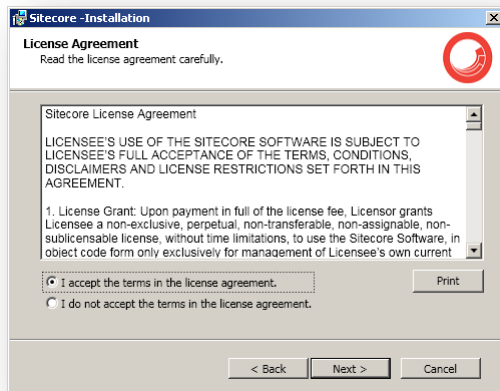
Sitecore -Installation

License Agreement
Read the license agreement carefully.

Sitecore License Agreement

LICENSEE'S USE OF THE SITECORE SOFTWARE IS SUBJECT TO LICENSEE'S FULL ACCEPTANCE OF THE TERMS, CONDITIONS, DISCLAIMERS AND LICENSE RESTRICTIONS SET FORTH IN THIS AGREEMENT.

1. License Grant: Upon payment in full of the license fee, Licensor grants Licensee a non-exclusive, perpetual, non-transferable, non-assignable, non-sublicensable license, without time limitations, to use the Sitecore Software, in object code form only exclusively for management of Licensee's own current

I accept the terms in the license agreement.
I do not accept the terms in the license agreement.

Print

< Back
Next >
Cancel